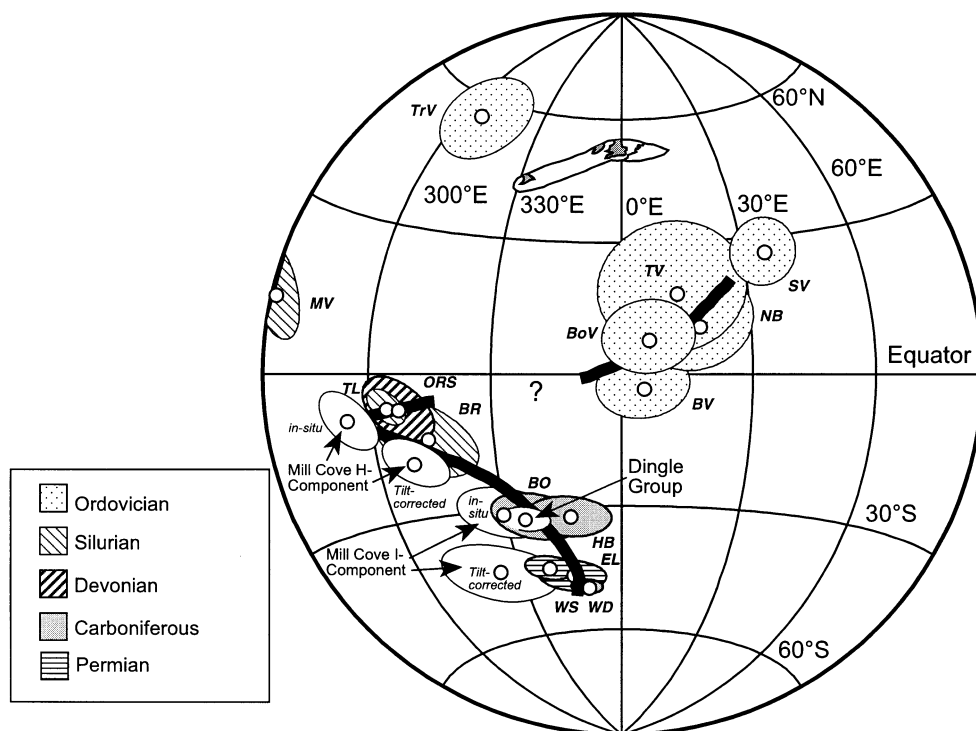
TrV

60°N

60°E

300°E

330°E

0°E

30°E

TV

SV

MV

NB

BoV

Equator

TL

ORS

?

BV

BR

in-situ

Mill Cove H-Component

Tilt-corrected

BO

Dingle Group

in-situ

30°S

HB

Mill Cove I-Component

Tilt-corrected

EL

WS

WD

60°S

Ordovician

Silurian

Devonian

Carboniferous

Permian